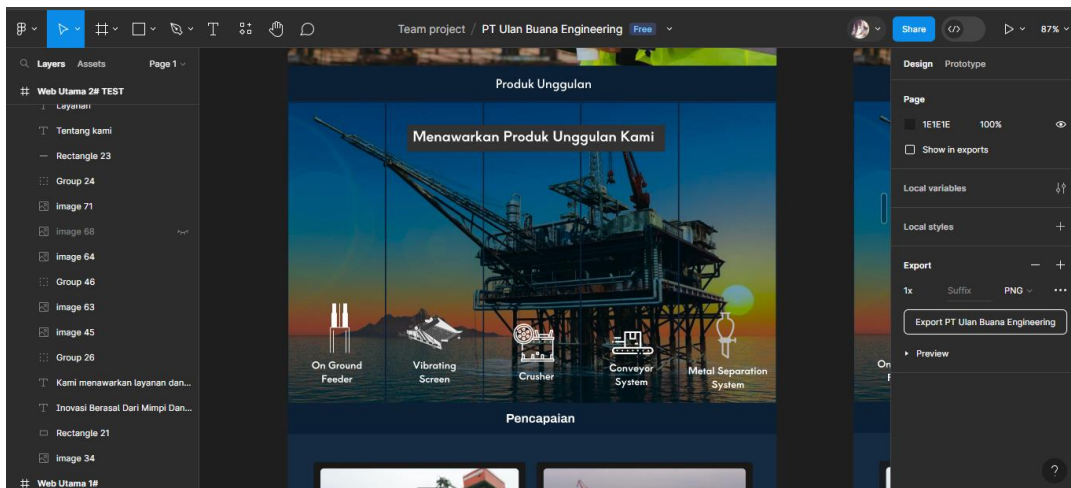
Team project / PT Ulan Buana Engineering Free

Share
87%

Layers Assets Page 1

Web Utama 2# TEST
Layanan
Tentang kami
Rectangle 23
Group 24
image 71
image 68
image 64
Group 46
image 63
image 45
Group 26
Kami menawarkan layanan dan...
Inovasi Berasal Dari Mimpi Dan...
Rectangle 21
image 34
Web Utama 1#

Produk Unggulan

Menawarkan Produk Unggulan Kami

On Ground Feeder
Vibrating Screen
Crusher
Conveyor System
Metal Separation System

Pencapaian

On

Design Prototype

Page
1E1E1E 100%
Show in exports

Local variables

Local styles

Export
1x Suffix PNG
Export PT Ulan Buana Engineering

Preview

?